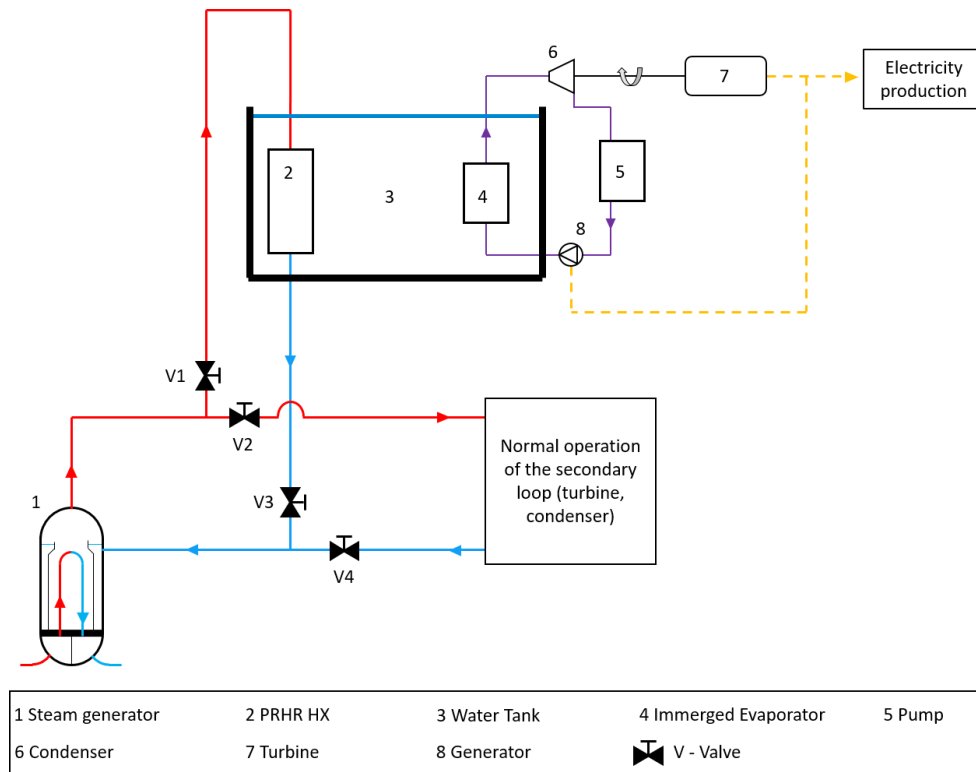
6

7

Electricity production

2

3

4

5

8

V1

V2

V3

V4

1

Normal operation of the secondary loop (turbine, condenser)

| 1 Steam generator | 2 PRHR HX | 3 Water Tank | 4 Immerged Evaporator | 5 Pump |
|---|---|---|---|---|
| 6 Condenser | 7 Turbine | 8 Generator | V - Valve | |